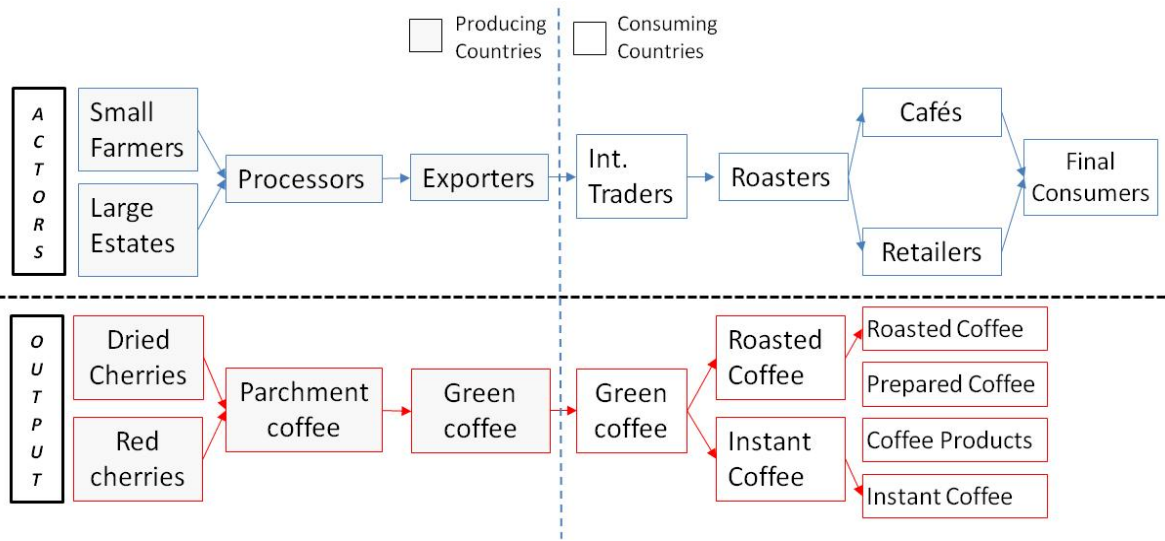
Producing Countries

Consuming Countries

A C T O R S

Small Farmers

Large Estates

Processors

Exporters

Int. Traders

Roasters

Cafés

Retailers

Final Consumers

O U T P U T

Dried Cherries

Red cherries

Parchment coffee

Green coffee

Green coffee

Roasted Coffee

Instant Coffee

Roasted Coffee

Prepared Coffee

Coffee Products

Instant Coffee